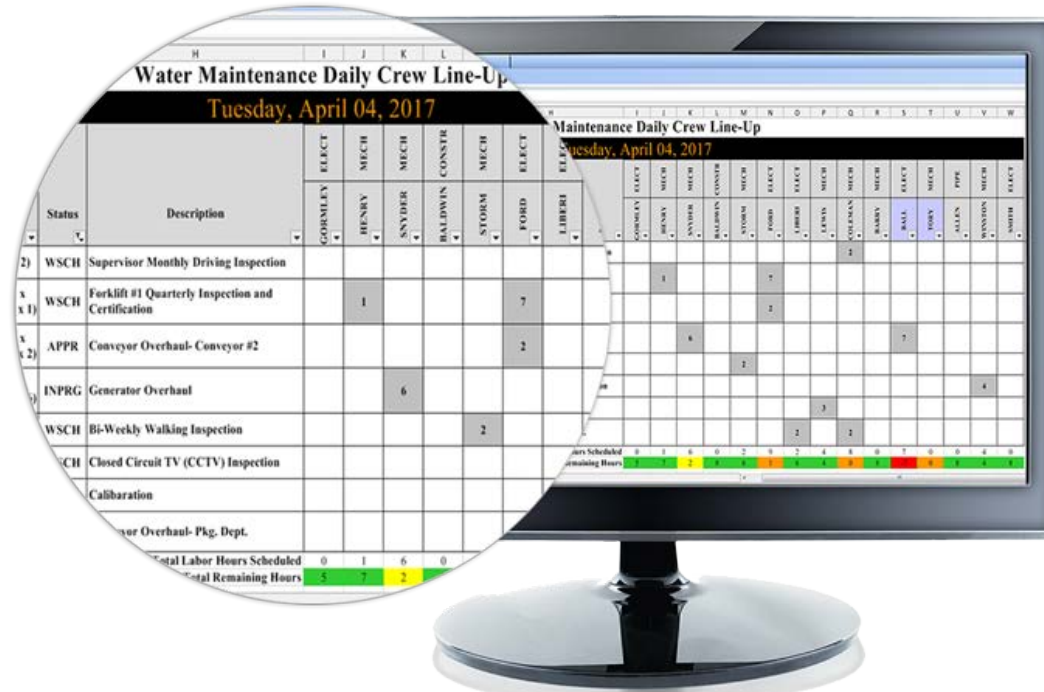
| H | I | J | K | L | | |
|---|---|---|---|---|---|---|

Water Maintenance Daily Crew Line-Up

Tuesday, April 04, 2017

| | Status | Description | ELECT GORMLEY | MECH HENRY | MECH SNYDER | CONSTR BALDWIN | MECH STORM | ELECT FORD | ELECT LIBERI |
|---|---|---|---|---|---|---|---|---|---|
| 2) | WSCH | Supervisor Monthly Driving Inspection | | | | | | | |
| x x 1) | WSCH | Forklift #1 Quarterly Inspection and Certification | | 1 | | | | 7 | |
| x x 2) | APPR | Conveyor Overhaul- Conveyor #2 | | | | | | 2 | |
| ) | INPRG | Generator Overhaul | | | 6 | | | | |
| | WSCH | Bi-Weekly Walking Inspection | | | | | 2 | | |
| | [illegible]CH | Closed Circuit TV (CCTV) Inspection | | | | | | | |
| | | Calibaration | | | | | | | |
| | | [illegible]vor Overhaul- Pkg. Dept. | | | | | | | |
| | | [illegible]otal Labor Hours Scheduled | 0 | 1 | 6 | 0 | | | |
| | | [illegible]otal Remaining Hours | 5 | 7 | 2 | | | | |

Maintenance Daily Crew Line-Up

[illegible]uesday, April 04, 2017

| ELECT GORMLEY | MECH HENRY | MECH SNYDER | CONSTR BALDWIN | MECH STORM | ELECT FORD | ELECT LIBERI | MECH LEWIS | MECH COLEMAN | MECH BARRY | ELECT BALL | MECH TORY | PIPE ALLEN | MECH WINSTON | ELECT SMITH |
|---|---|---|---|---|---|---|---|---|---|---|---|---|---|---|
| | | | | | | | | 2 | | | | | | |
| | 1 | | | | 7 | | | | | | | | | |
| | | | | | 2 | | | | | | | | | |
| | | 6 | | | | | | | | 7 | | | | |
| | | | | 2 | | | | | | | | | | |
| | | | | | | | | | | | | | 4 | |
| | | | | | | | 3 | | | | | | | |
| | | | | | | 2 | | 2 | | | | | | |
| 0 | 1 | 6 | 0 | 2 | 9 | 2 | 4 | 8 | 0 | 7 | 0 | 0 | 4 | 0 |
| 5 | 7 | 2 | 8 | 6 | 7 | 6 | 4 | 0 | 8 | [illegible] | 0 | 8 | 4 | 8 |